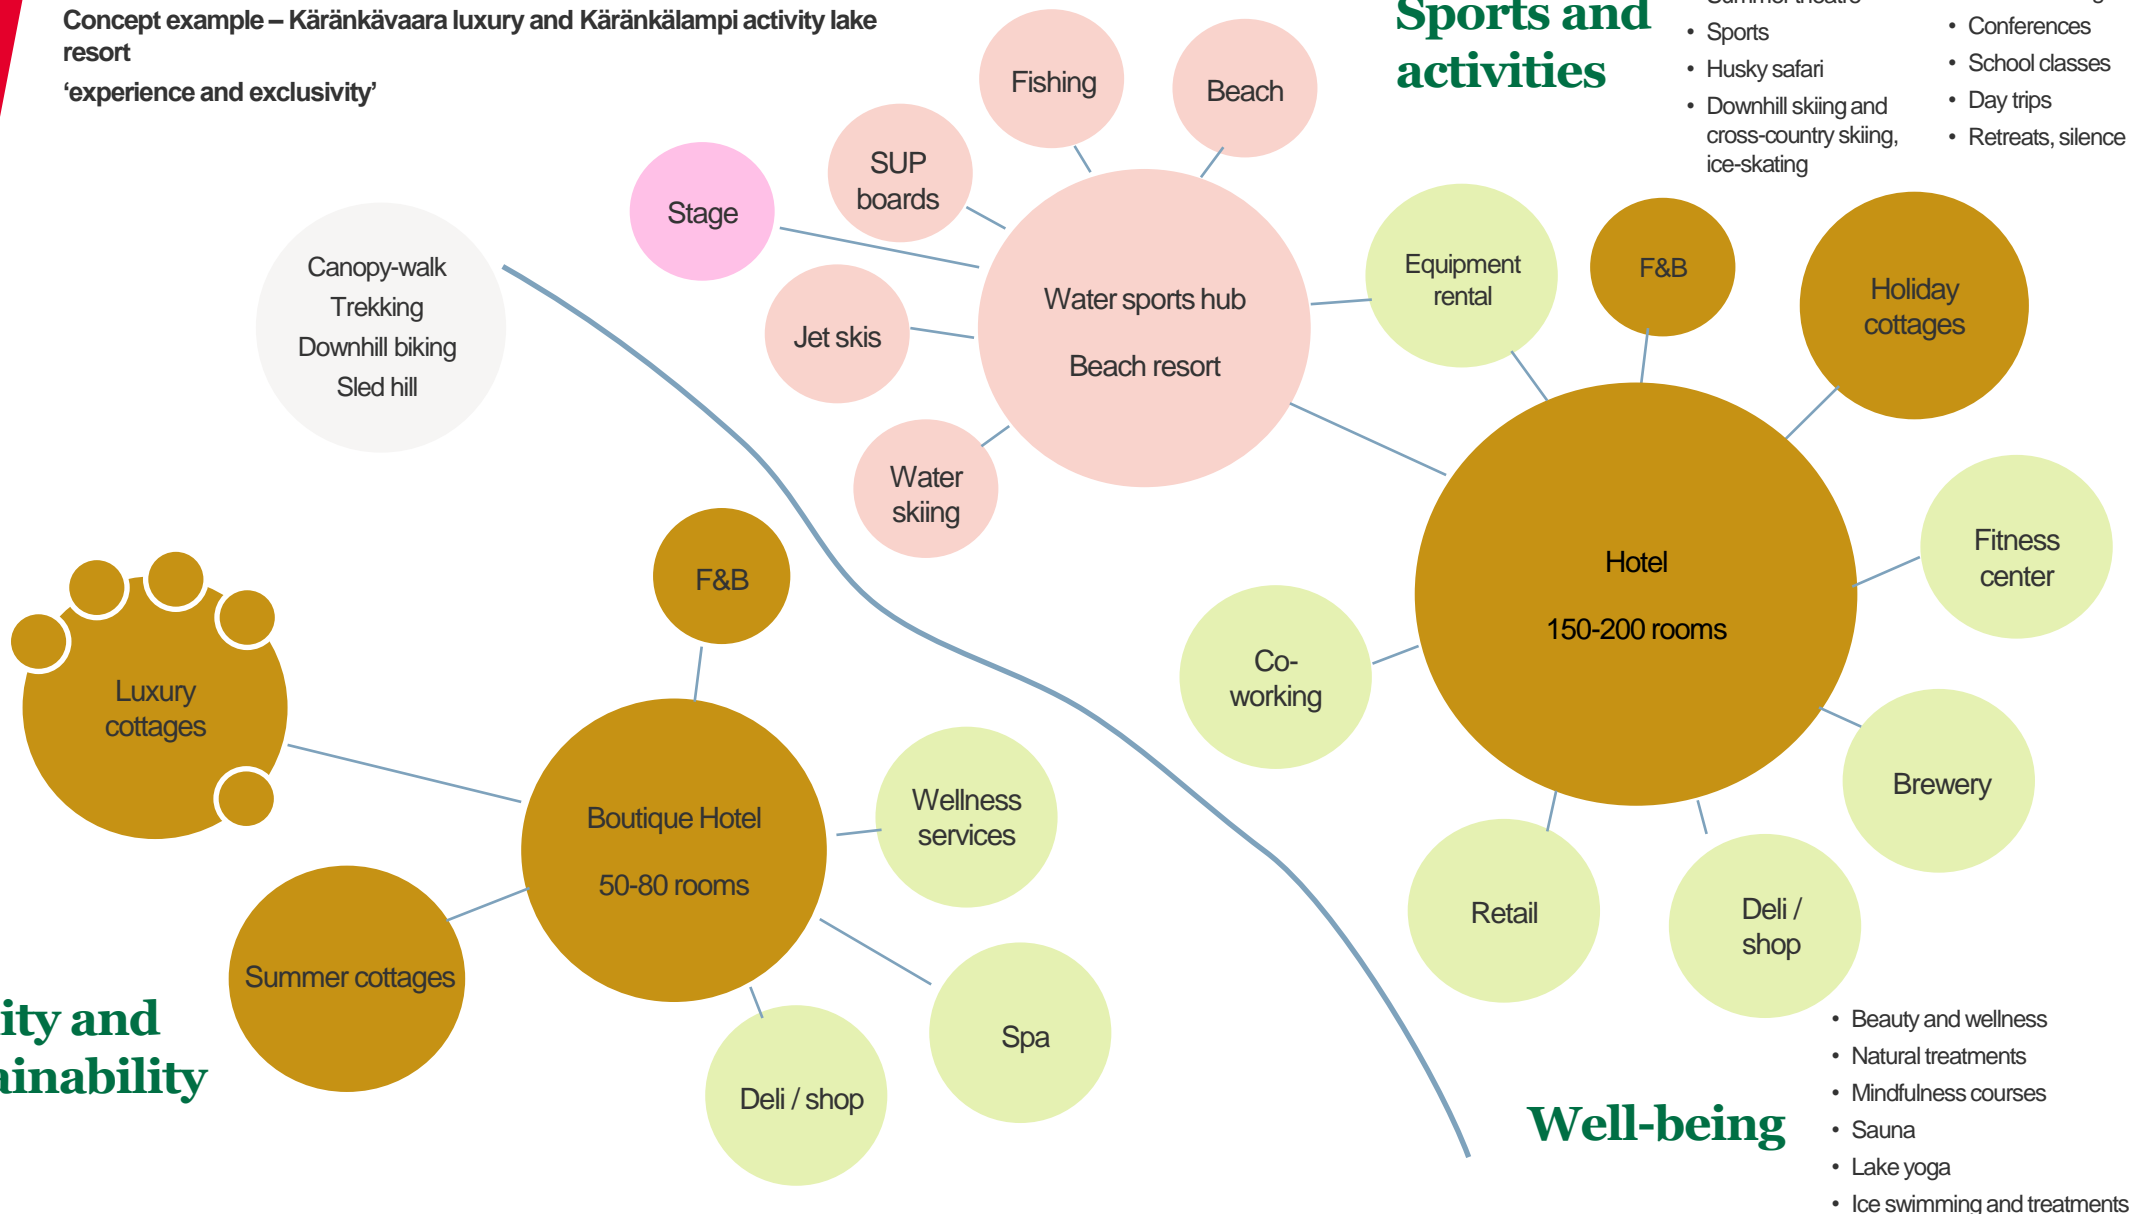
Concept example – Käränkävaara luxury and Käränkälampi activity lake resort
'experience and exclusivity'

Sports and activities

• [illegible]
• Sports
• Husky safari
• Downhill skiing and cross-country skiing, ice-skating

• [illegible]
• Conferences
• School classes
• Day trips
• Retreats, silence

Fishing

Beach

SUP boards

Stage

Canopy-walk
Trekking
Downhill biking
Sled hill

Jet skis

Water sports hub

Beach resort

Water skiing

Equipment rental

F&B

Holiday cottages

Hotel

150-200 rooms

Fitness center

Co-working

Brewery

Retail

Deli / shop

F&B

Luxury cottages

Boutique Hotel

50-80 rooms

Wellness services

Summer cottages

Spa

Deli / shop

ity and
inability

Well-being

• Beauty and wellness
• Natural treatments
• Mindfulness courses
• Sauna
• Lake yoga
• Ice swimming and treatments